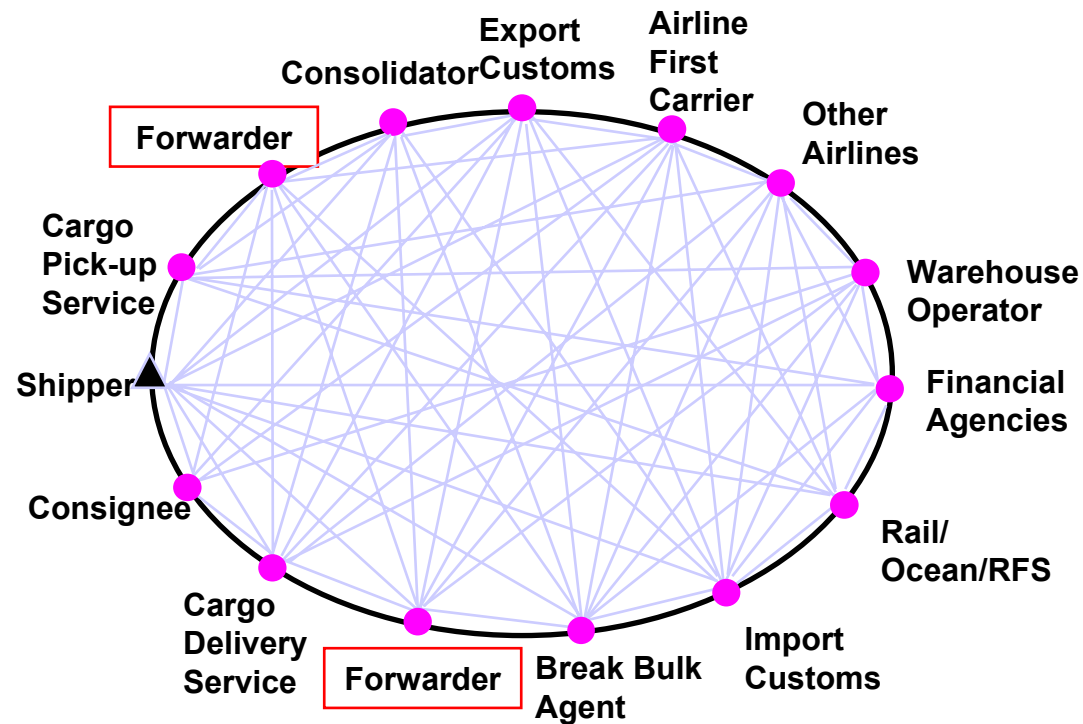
Export Customs

Airline First Carrier

Consolidator

Forwarder

Other Airlines

Cargo Pick-up Service

Warehouse Operator

Shipper

Financial Agencies

Consignee

Rail/ Ocean/RFS

Cargo Delivery Service

Import Customs

Forwarder

Break Bulk Agent